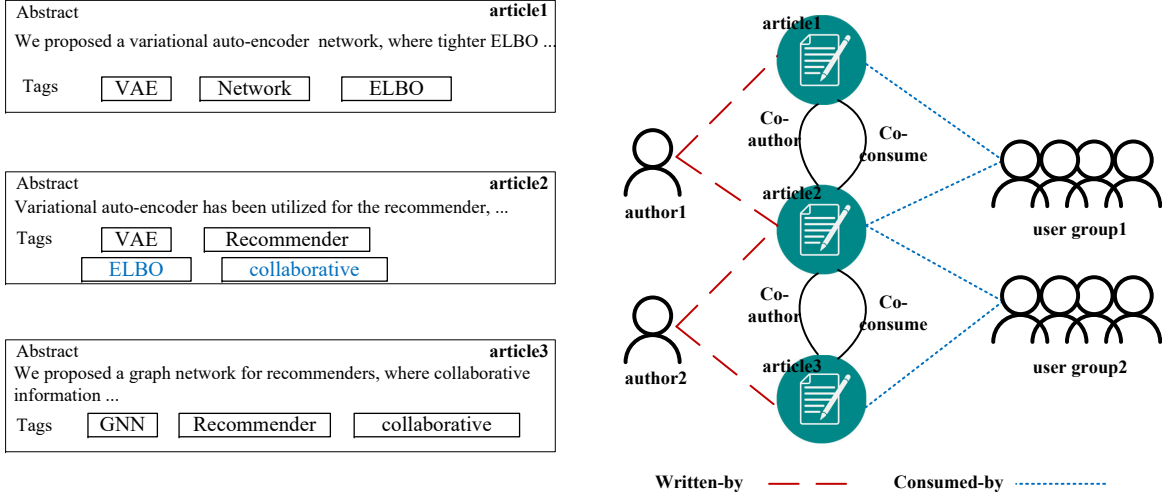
Abstract
article1
We proposed a variational auto-encoder network, where tighter ELBO ...
Tags
VAE
Network
ELBO

Abstract
article2
Variational auto-encoder has been utilized for the recommender, ...
Tags
VAE
Recommender
ELBO
collaborative

Abstract
article3
We proposed a graph network for recommenders, where collaborative information ...
Tags
GNN
Recommender
collaborative

article1
Co-author
Co-consume
author1
article2
user group1
Co-author
Co-consume
author2
article3
user group2

Written-by
Consumed-by